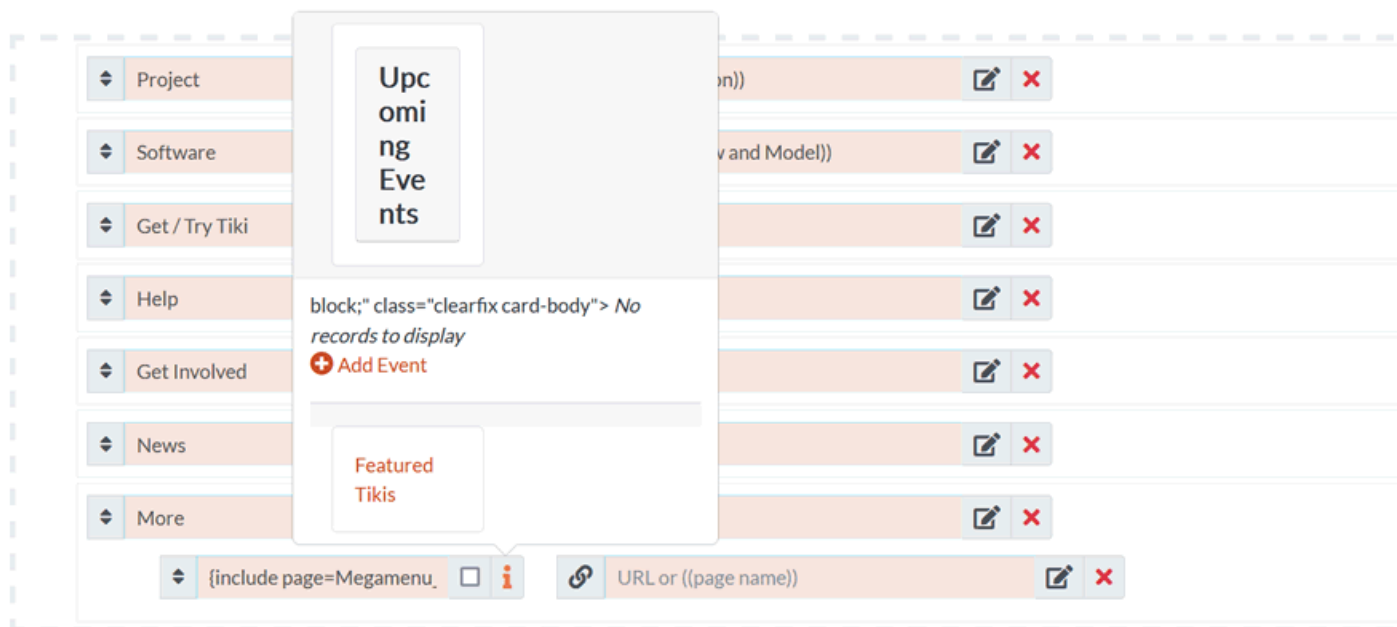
Project

on))

Software

w and Model))

Get / Try Tiki

Help

Get Involved

News

More

Upcoming Events

block;" class="clearfix card-body"> *No records to display*

Add Event

Featured Tikis

{include page=Megamenu_

URL or ((page name))